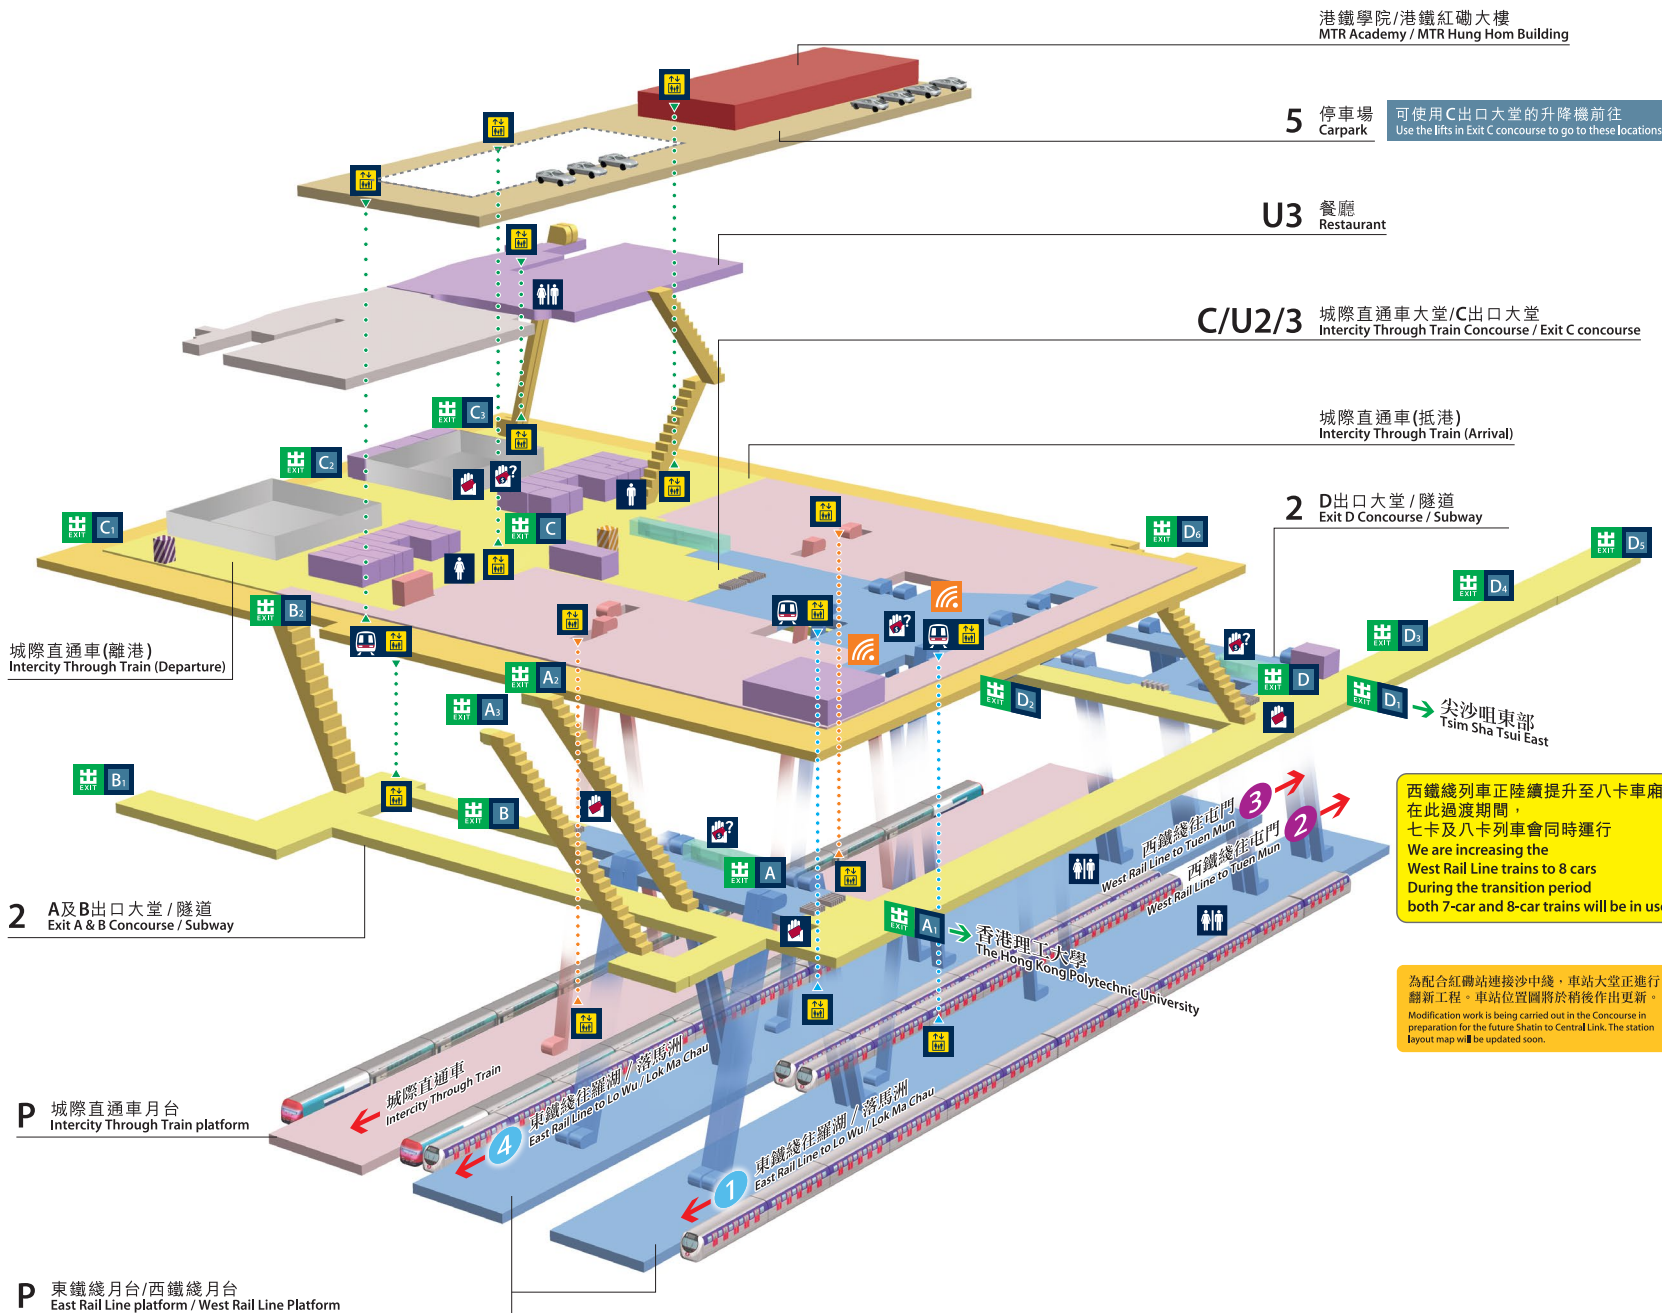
港鐵學院/港鐵紅磡大樓
MTR Academy / MTR Hung Hom Building

5 停車場
Carpark

可使用C出口大堂的升降機前往
Use the lifts in Exit C concourse to go to these locations

U3 餐廳
Restaurant

C/U2/3 城際直通車大堂/C出口大堂
Intercity Through Train Concourse / Exit C concourse

城際直通車(抵港)
Intercity Through Train (Arrival)

2 D出口大堂 / 隧道
Exit D Concourse / Subway

城際直通車(離港)
Intercity Through Train (Departure)

EXIT C3
EXIT C2
EXIT C1
EXIT C
EXIT B2
EXIT B1
EXIT B
EXIT A3
EXIT A2
EXIT A1
EXIT A
EXIT D6
EXIT D5
EXIT D4
EXIT D3
EXIT D2
EXIT D1
EXIT D

尖沙咀東部
Tsim Sha Tsui East

西鐵綫列車正陸續提升至八卡車廂
在此過渡期間，
七卡及八卡列車會同時運行
We are increasing the
West Rail Line trains to 8 cars
During the transition period
both 7-car and 8-car trains will be in use

為配合紅磡站連接沙中綫，車站大堂正進行翻新工程。車站位置圖將於稍後作出更新。
Modification work is being carried out in the Concourse in preparation for the future Shatin to Central Link. The station layout map will be updated soon.

2 A及B出口大堂 / 隧道
Exit A & B Concourse / Subway

香港理工大學
The Hong Kong Polytechnic University

3 西鐵綫往屯門
West Rail Line to Tuen Mun

2 西鐵綫往屯門
West Rail Line to Tuen Mun

城際直通車
Intercity Through Train

4 東鐵綫往羅湖 / 落馬洲
East Rail Line to Lo Wu / Lok Ma Chau

1 東鐵綫往羅湖 / 落馬洲
East Rail Line to Lo Wu / Lok Ma Chau

P 城際直通車月台
Intercity Through Train platform

P 東鐵綫月台/西鐵綫月台
East Rail Line platform / West Rail Line Platform